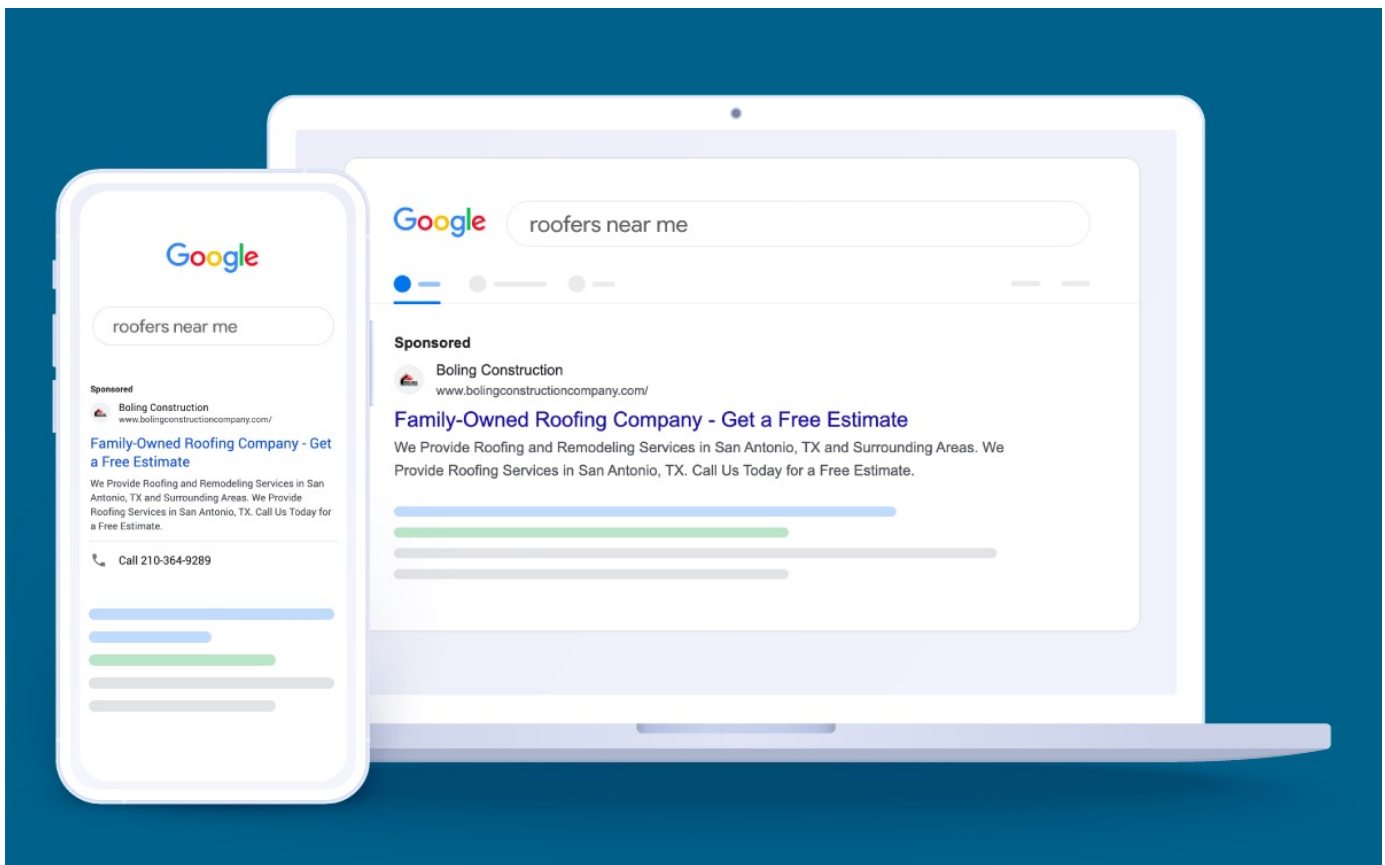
Google

roofers near me

Sponsored

Boling Construction
www.bolingconstructioncompany.com/

Family-Owned Roofing Company - Get a Free Estimate

We Provide Roofing and Remodeling Services in San Antonio, TX and Surrounding Areas. We Provide Roofing Services in San Antonio, TX. Call Us Today for a Free Estimate.

Call 210-364-9289

Google

roofers near me

Sponsored

Boling Construction
www.bolingconstructioncompany.com/

Family-Owned Roofing Company - Get a Free Estimate

We Provide Roofing and Remodeling Services in San Antonio, TX and Surrounding Areas. We Provide Roofing Services in San Antonio, TX. Call Us Today for a Free Estimate.